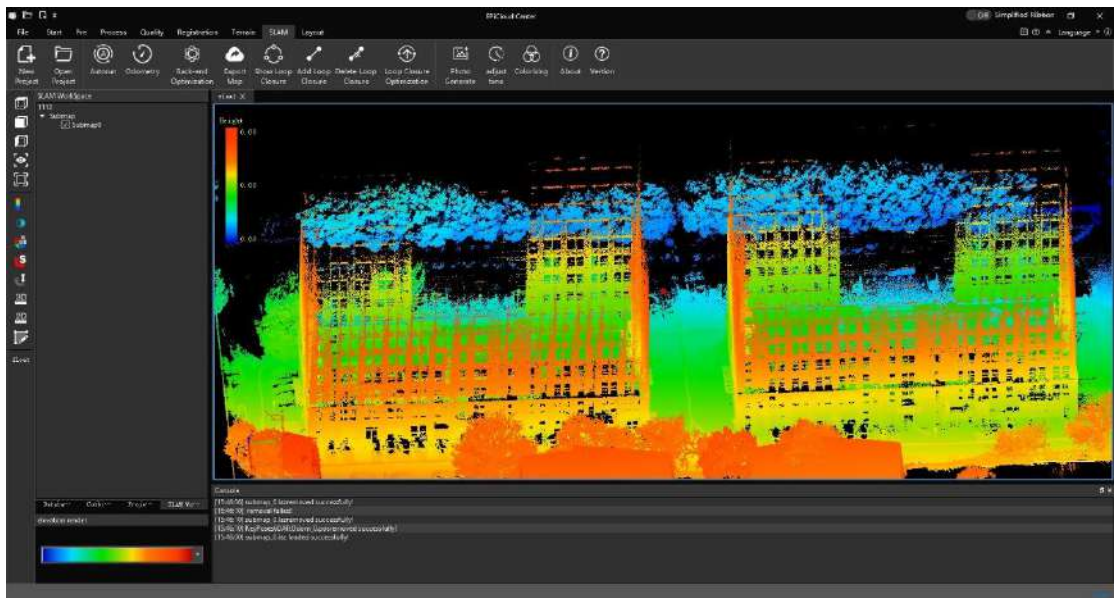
RPCloud Center

Off Simplified Ribbon

File Start Pre Process Quality Registration Terrain SLAM Layout

Language

New Project Open Project Autoset Odometry Back-end Optimization Export Map Show Loop Closure Add Loop Closure Delete Loop Closure Loop Closure Optimization Photo Generate adjust time Colorizing About Version

SLAM WorkSpace
1112
Submap
Submap0

Height
0.00
0.00
0.00

Database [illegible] Project SLAM Work

elevation render

Console
[15:46:30] submap_0 is removed successfully!
[15:46:30] removal failed
[15:46:30] submap_0 is removed successfully!
[15:46:30] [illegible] removed successfully!
[15:46:30] submap_0 is loaded successfully!